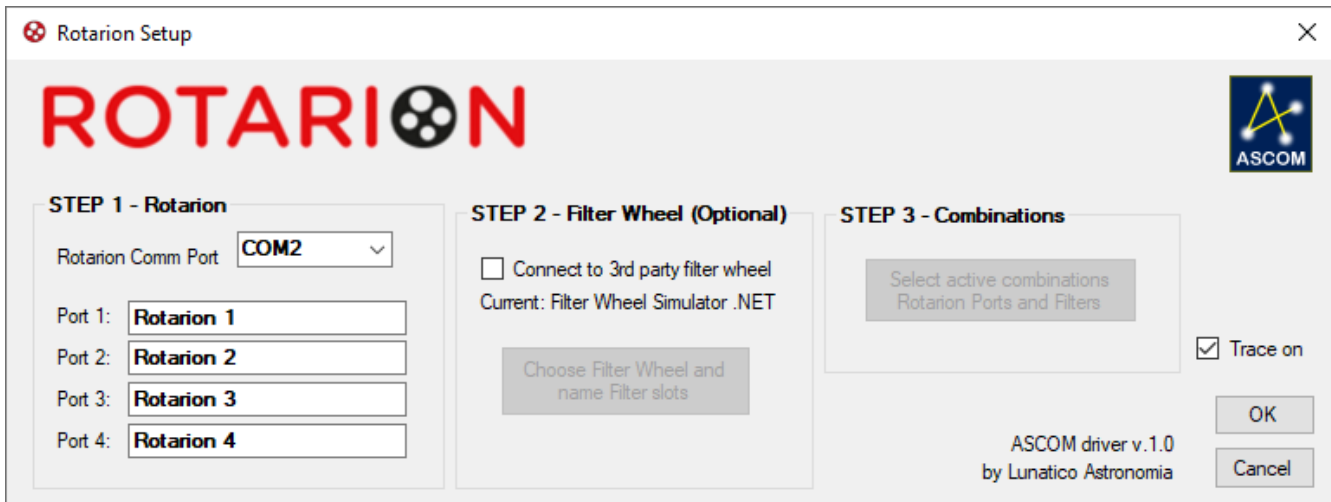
Rotarion Setup

ROTARION

ASCOM

STEP 1 - Rotarion

Rotarion Comm Port COM2

Port 1: Rotarion 1
Port 2: Rotarion 2
Port 3: Rotarion 3
Port 4: Rotarion 4

STEP 2 - Filter Wheel (Optional)

Connect to 3rd party filter wheel

Current: Filter Wheel Simulator .NET

Choose Filter Wheel and name Filter slots

STEP 3 - Combinations

Select active combinations Rotarion Ports and Filters

Trace on

OK

ASCOM driver v.1.0
by Lunatico Astronomia

Cancel